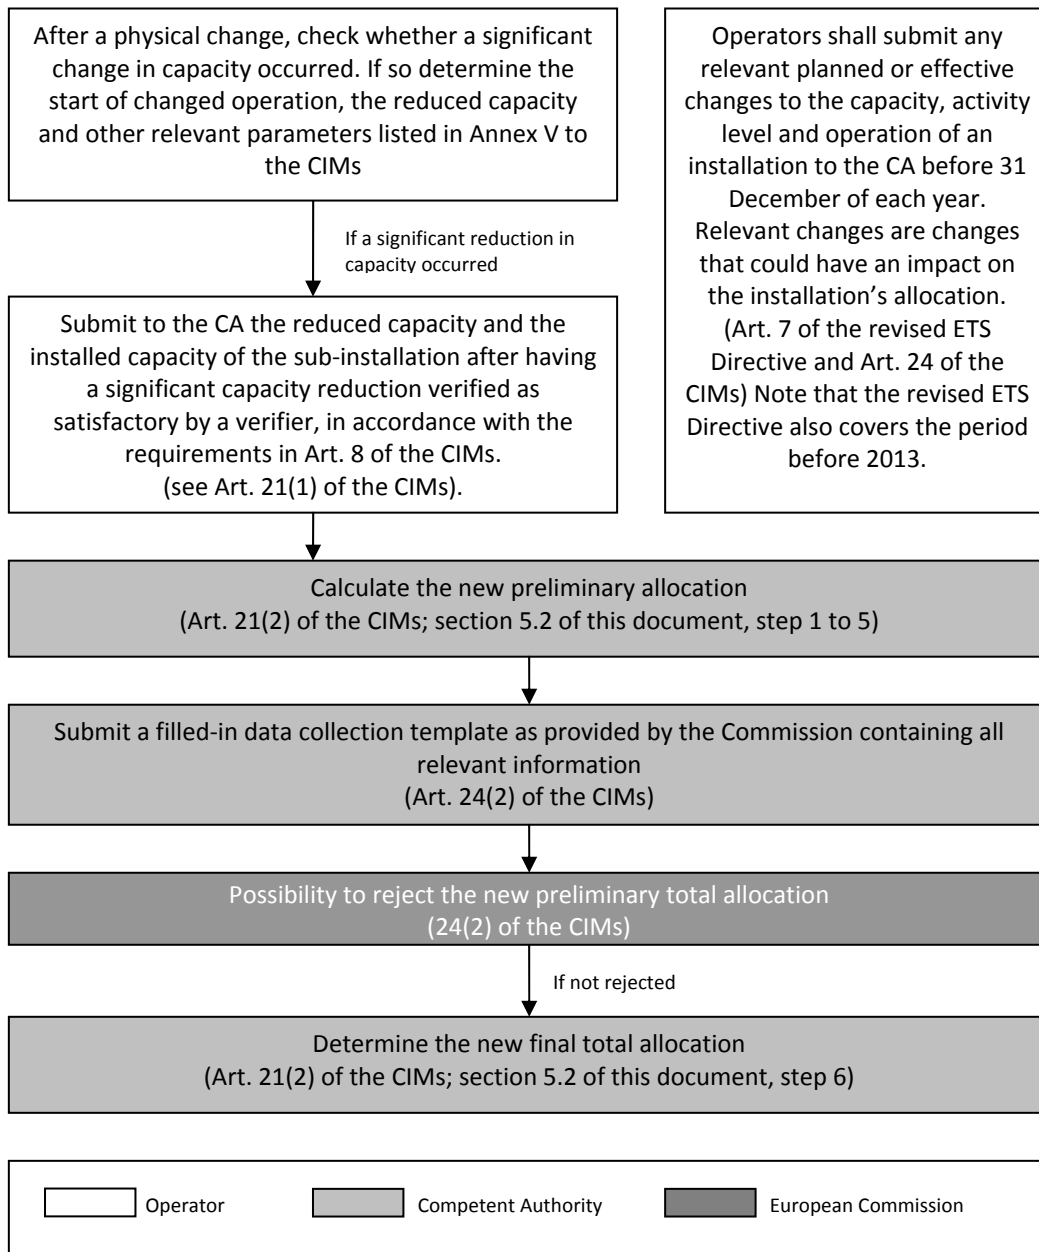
After a physical change, check whether a significant change in capacity occurred. If so determine the start of changed operation, the reduced capacity and other relevant parameters listed in Annex V to the CIMs

If a significant reduction in capacity occurred

Submit to the CA the reduced capacity and the installed capacity of the sub-installation after having a significant capacity reduction verified as satisfactory by a verifier, in accordance with the requirements in Art. 8 of the CIMs. (see Art. 21(1) of the CIMs).

Operators shall submit any relevant planned or effective changes to the capacity, activity level and operation of an installation to the CA before 31 December of each year. Relevant changes are changes that could have an impact on the installation's allocation. (Art. 7 of the revised ETS Directive and Art. 24 of the CIMs) Note that the revised ETS Directive also covers the period before 2013.

Calculate the new preliminary allocation (Art. 21(2) of the CIMs; section 5.2 of this document, step 1 to 5)

Submit a filled-in data collection template as provided by the Commission containing all relevant information (Art. 24(2) of the CIMs)

Possibility to reject the new preliminary total allocation (24(2) of the CIMs)

If not rejected

Determine the new final total allocation (Art. 21(2) of the CIMs; section 5.2 of this document, step 6)

Operator Competent Authority European Commission